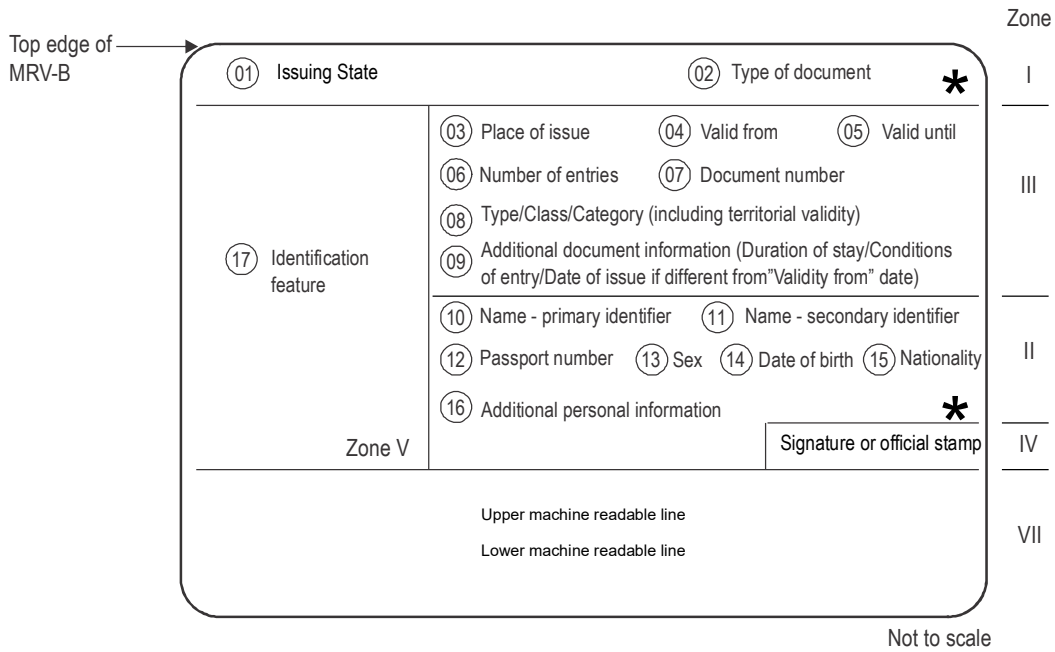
Zone

Top edge of MRV-B

01 Issuing State

02 Type of document

*

I

03 Place of issue

04 Valid from

05 Valid until

06 Number of entries

07 Document number

III

08 Type/Class/Category (including territorial validity)

17 Identification feature

09 Additional document information (Duration of stay/Conditions of entry/Date of issue if different from"Validity from" date)

10 Name - primary identifier

11 Name - secondary identifier

12 Passport number

13 Sex

14 Date of birth

15 Nationality

II

16 Additional personal information

*

Zone V

Signature or official stamp

IV

Upper machine readable line

Lower machine readable line

VII

Not to scale